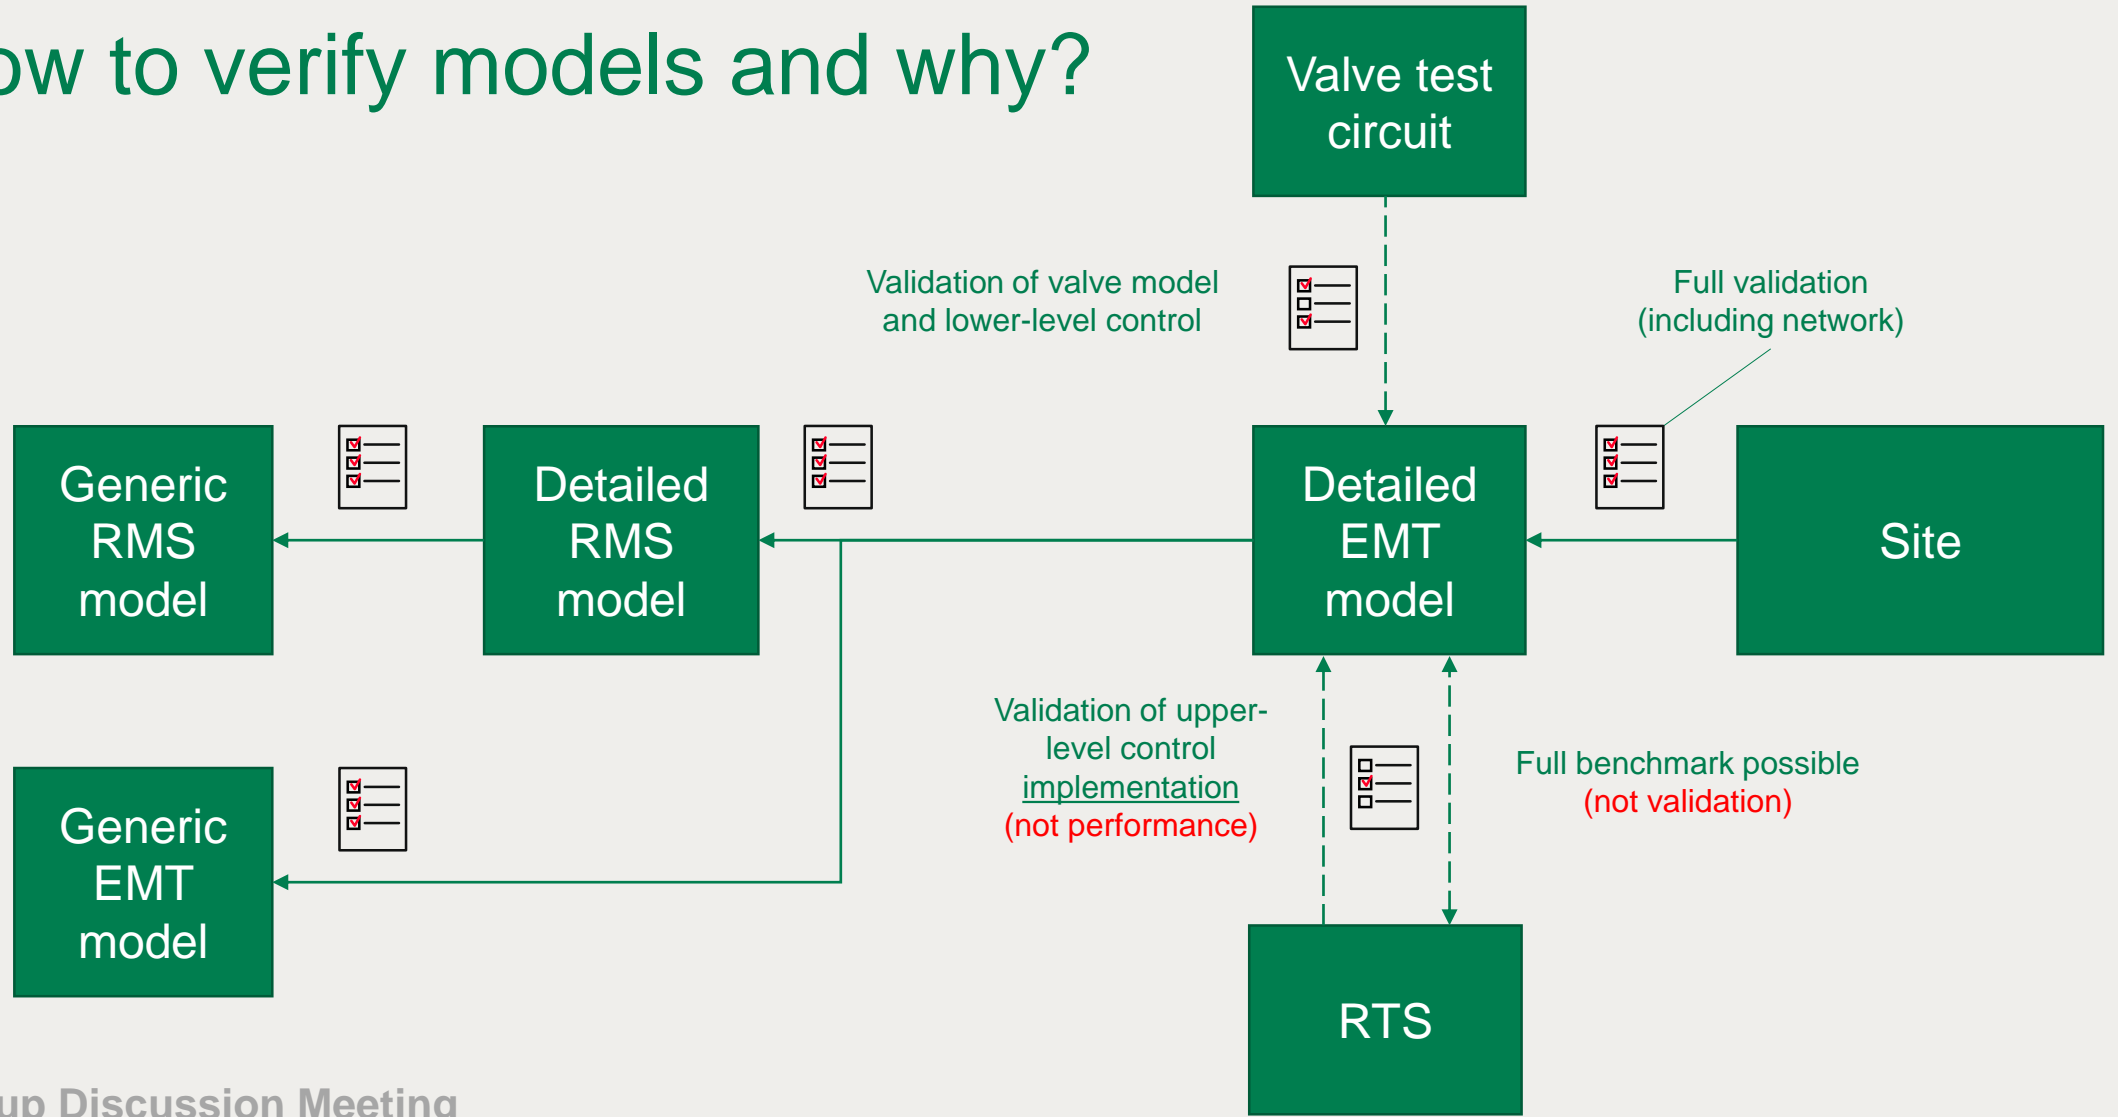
ow to verify models and why?

Valve test circuit

Validation of valve model and lower-level control

Full validation (including network)

Generic RMS model

Detailed RMS model

Detailed EMT model

Site

Validation of upper-level control implementation (not performance)

Full benchmark possible (not validation)

Generic EMT model

RTS

up Discussion Meeting